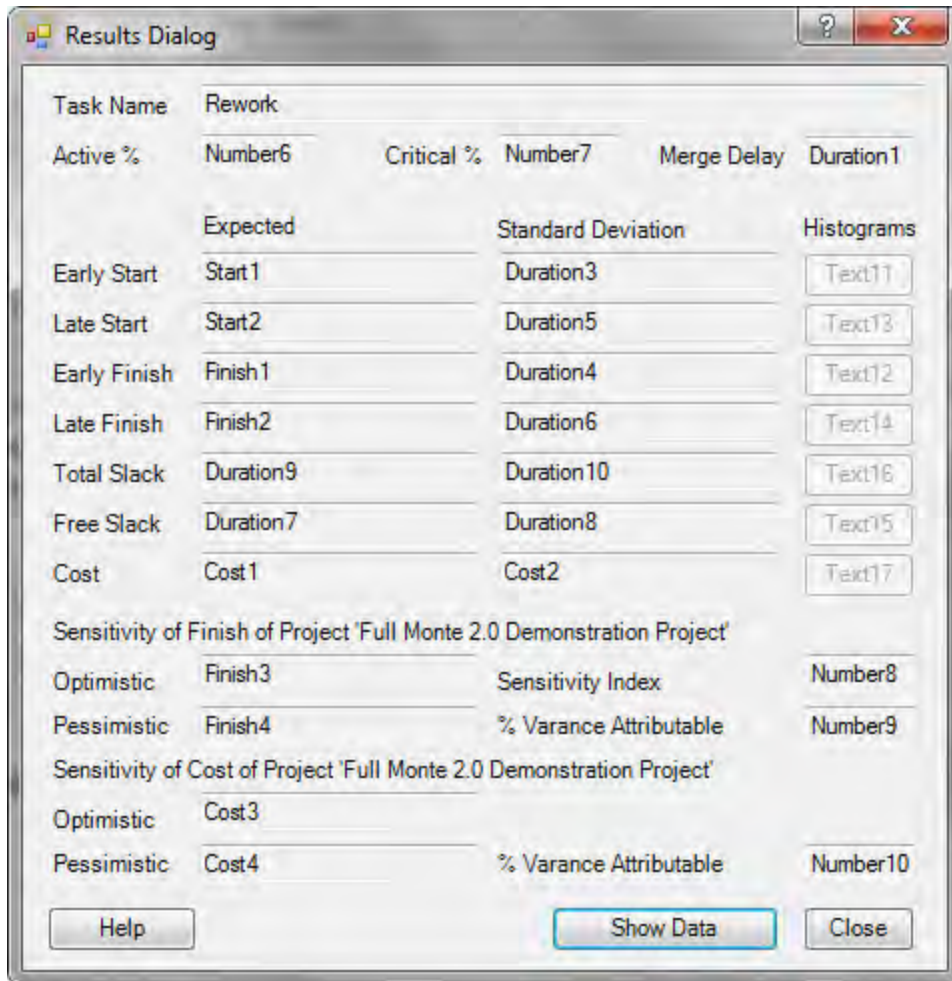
Results Dialog

?

X

Task Name Rework

Active % Number6 Critical % Number7 Merge Delay Duration1

| | Expected | Standard Deviation | Histograms |
|---|---|---|---|
| Early Start | Start1 | Duration3 | Text11 |
| Late Start | Start2 | Duration5 | Text13 |
| Early Finish | Finish1 | Duration4 | Text12 |
| Late Finish | Finish2 | Duration6 | Text14 |
| Total Slack | Duration9 | Duration10 | Text16 |
| Free Slack | Duration7 | Duration8 | Text15 |
| Cost | Cost1 | Cost2 | Text17 |

Sensitivity of Finish of Project 'Full Monte 2.0 Demonstration Project'

Optimistic Finish3 Sensitivity Index Number8

Pessimistic Finish4 % Varance Attributable Number9

Sensitivity of Cost of Project 'Full Monte 2.0 Demonstration Project'

Optimistic Cost3

Pessimistic Cost4 % Varance Attributable Number10

Help Show Data Close